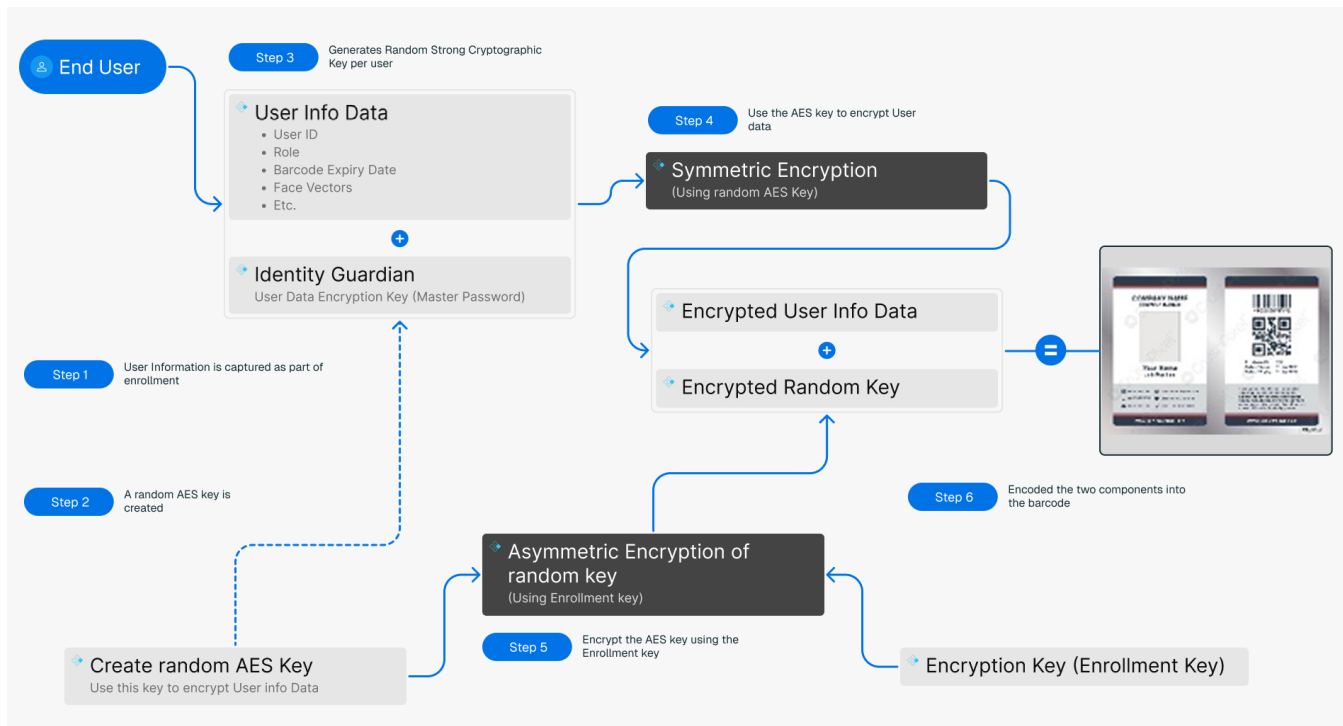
End User

Step 3 Generates Random Strong Cryptographic Key per user

User Info Data
- User ID
- Role
- Barcode Expiry Date
- Face Vectors
- Etc.

+

Identity Guardian
User Data Encryption Key (Master Password)

Step 4 Use the AES key to encrypt User data

Symmetric Encryption
(Using random AES Key)

Encrypted User Info Data

+

Encrypted Random Key

=

COMPANY NAME

Your Name

Step 1 User Information is captured as part of enrollment

Step 2 A random AES key is created

Step 6 Encoded the two components into the barcode

Asymmetric Encryption of random key
(Using Enrollment key)

Step 5 Encrypt the AES key using the Enrollment key

Create random AES Key
Use this key to encrypt User info Data

Encryption Key (Enrollment Key)